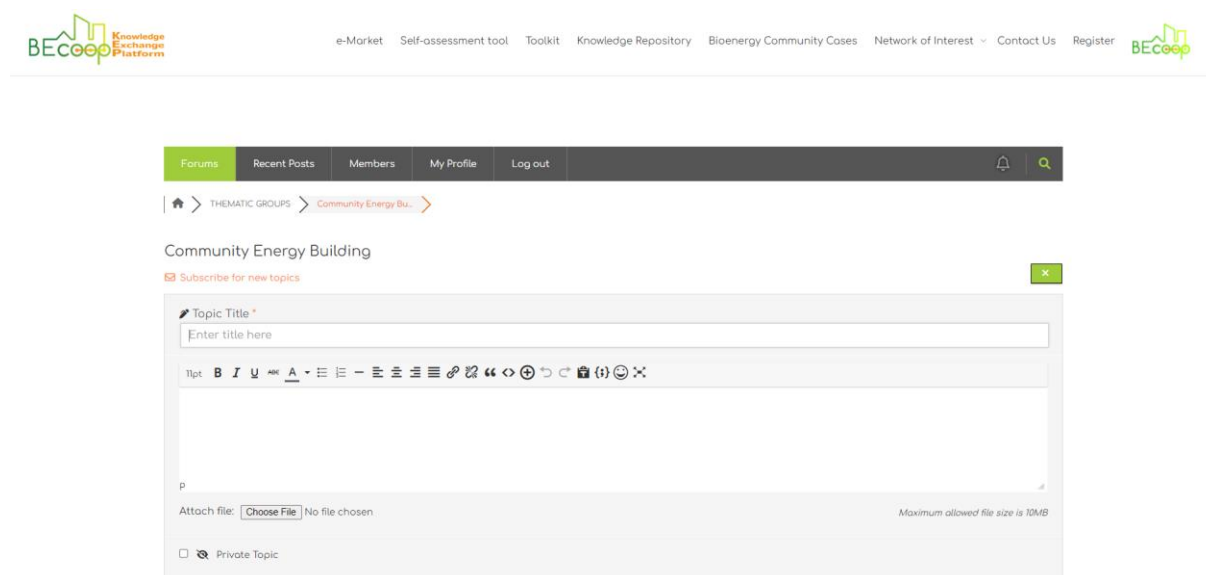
BECoop Knowledge Exchange Platform

e-Market Self-assessment tool Toolkit Knowledge Repository Bioenergy Community Cases Network of Interest Contact Us Register BECoop

Forums Recent Posts Members My Profile Log out

THEMATIC GROUPS > Community Energy Bu...

Community Energy Building

Subscribe for new topics

×

Topic Title *

Enter title here

11pt B I U

p

Attach file: Choose File No file chosen

Maximum allowed file size is 10MB

Private Topic